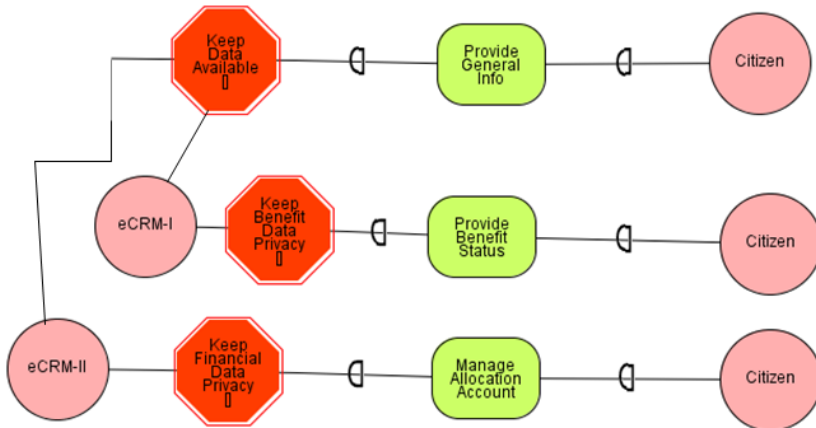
Keep Data Available
[]

Provide General Info

Citizen

eCRM-I

Keep Benefit Data Privacy
[]

Provide Benefit Status

Citizen

eCRM-II

Keep Financial Data Privacy
[]

Manage Allocation Account

Citizen